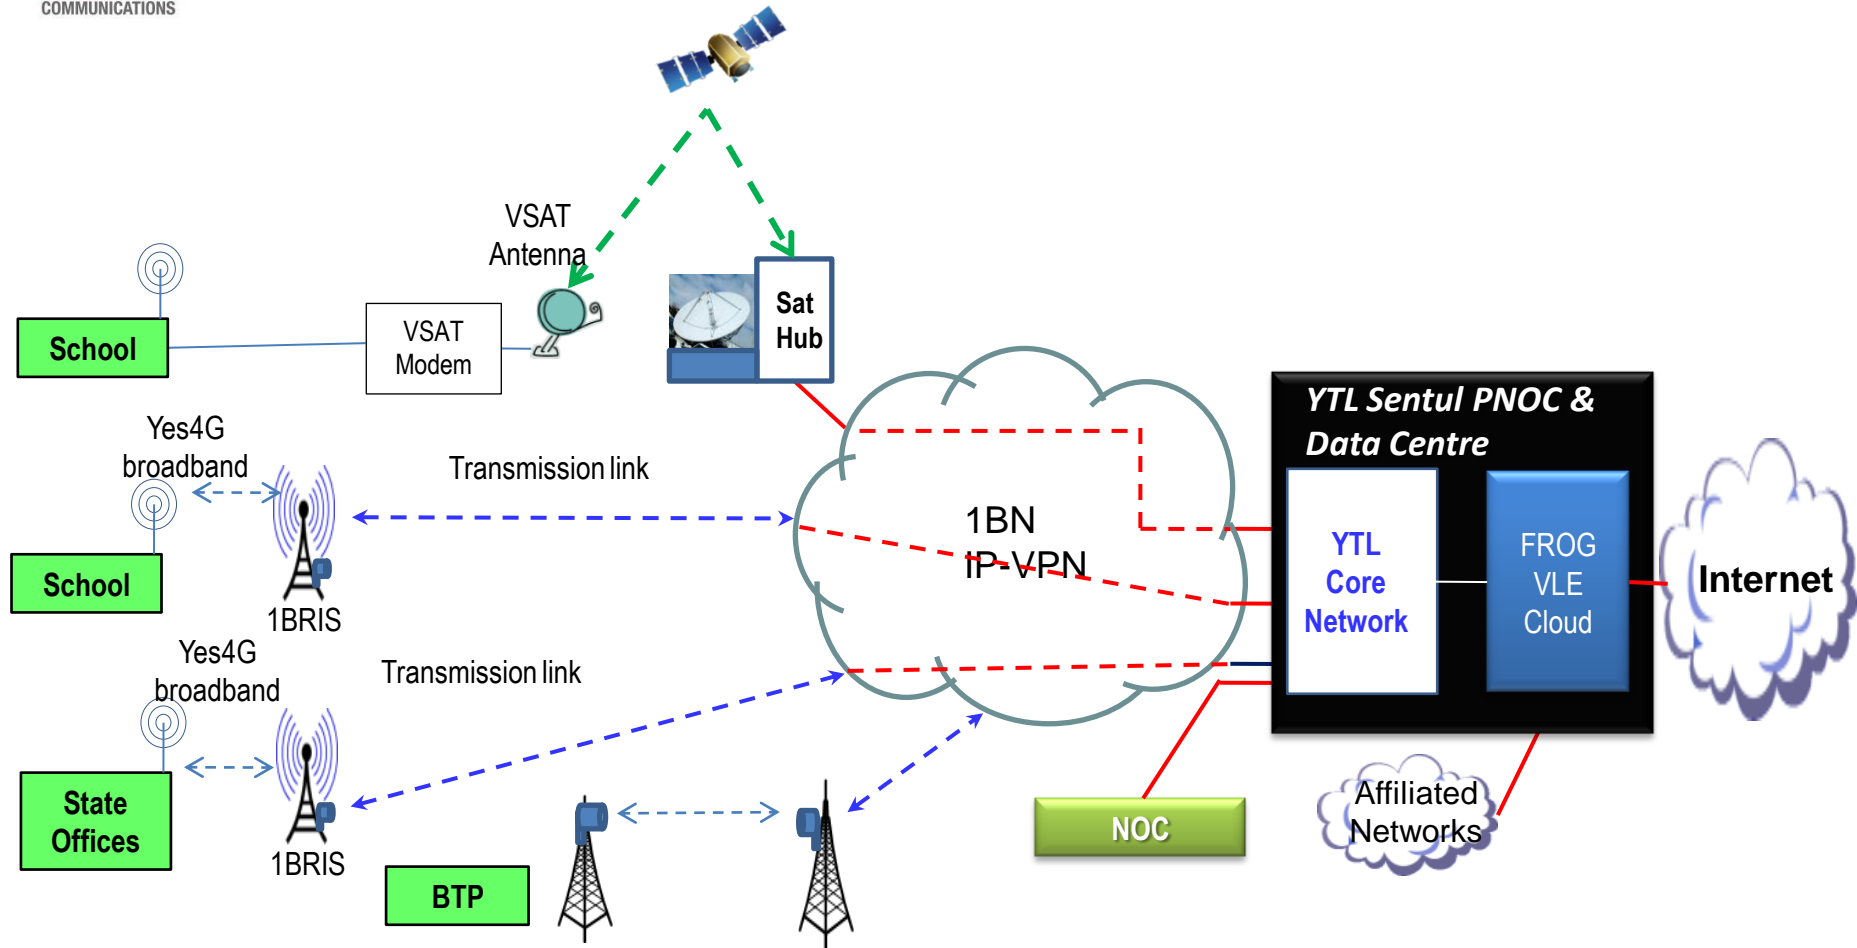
COMMUNICATIONS

VSAT Antenna

Sat Hub

School

VSAT Modem

Yes4G broadband

Transmission link

School

1BRIS

1BN IP-VPN

YTL Sentul PNOC & Data Centre

YTL Core Network

FROG VLE Cloud

Internet

Yes4G broadband

Transmission link

State Offices

1BRIS

BTP

NOC

Affiliated Networks